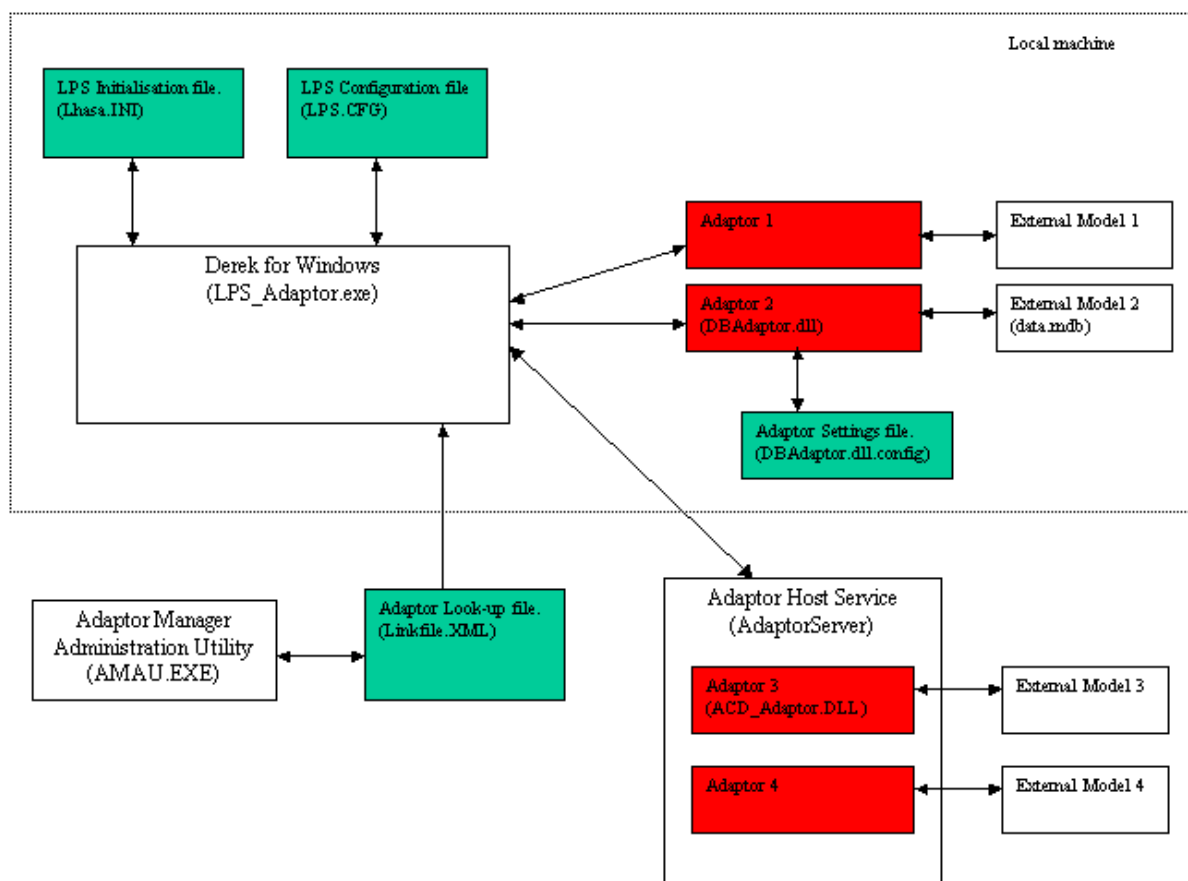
Local machine

LPS Initialisation file. (Lhasa.INI)

LPS Configuration file (LPS.CFG)

Derek for Windows (LPS_Adaptor.exe)

Adaptor 1

External Model 1

Adaptor 2 (DBAdaptor.dll)

External Model 2 (data.mdb)

Adaptor Settings file. (DBAdaptor.dll.config)

Adaptor Manager Administration Utility (AMAU.EXE)

Adaptor Look-up file. (Linkfile.XML)

Adaptor Host Service (AdaptorServer)

Adaptor 3 (ACD_Adaptor.DLL)

External Model 3

Adaptor 4

External Model 4